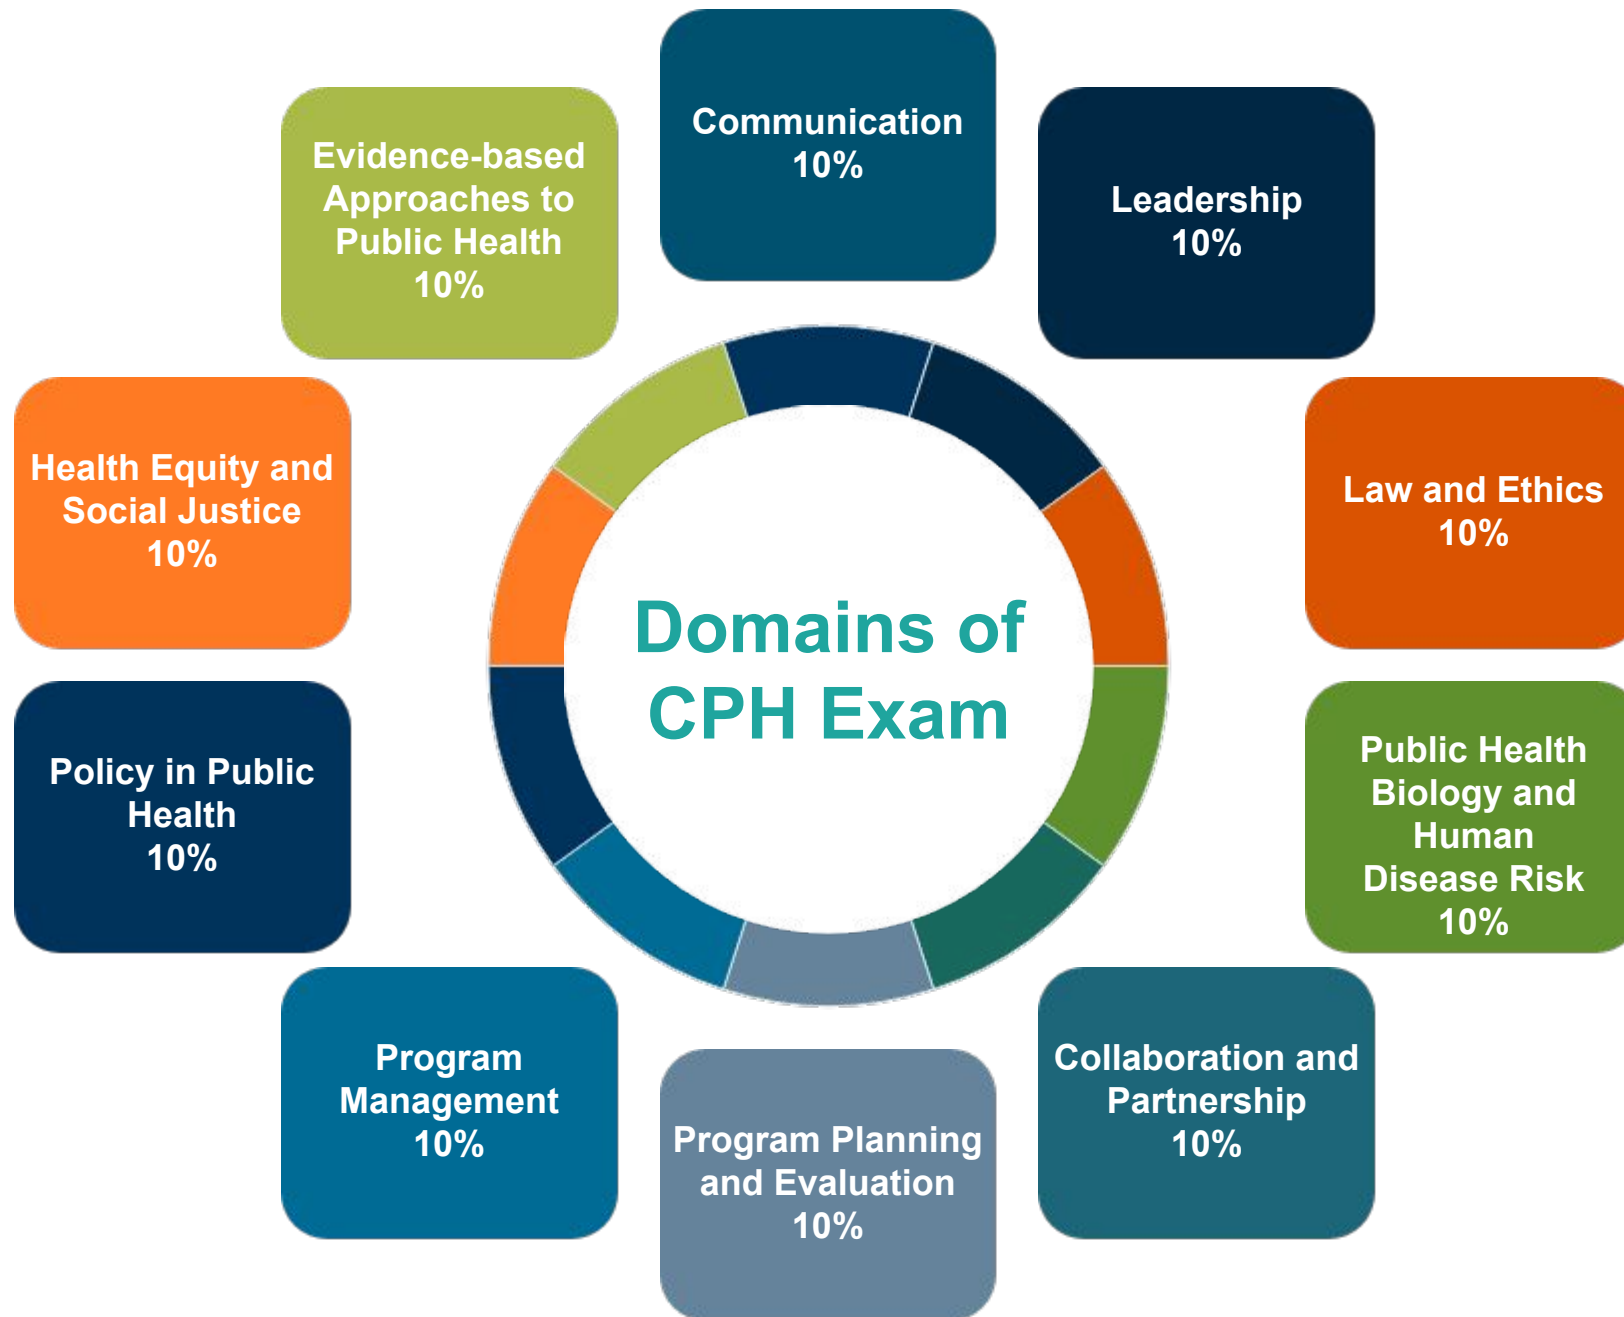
Communication
10%

Leadership
10%

Law and Ethics
10%

Public Health Biology and Human Disease Risk
10%

Collaboration and Partnership
10%

Program Planning and Evaluation
10%

Program Management
10%

Policy in Public Health
10%

Health Equity and Social Justice
10%

Evidence-based Approaches to Public Health
10%

Domains of CPH Exam